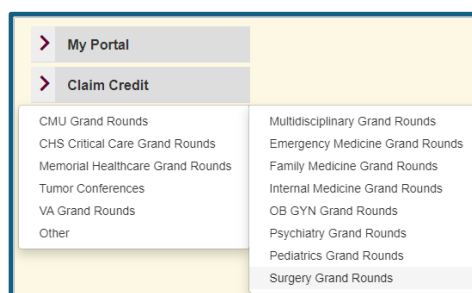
My Portal

Claim Credit

CMU Grand Rounds
CHS Critical Care Grand Rounds
Memorial Healthcare Grand Rounds
Tumor Conferences
VA Grand Rounds
Other

Multidisciplinary Grand Rounds
Emergency Medicine Grand Rounds
Family Medicine Grand Rounds
Internal Medicine Grand Rounds
OB GYN Grand Rounds
Psychiatry Grand Rounds
Pediatrics Grand Rounds
Surgery Grand Rounds